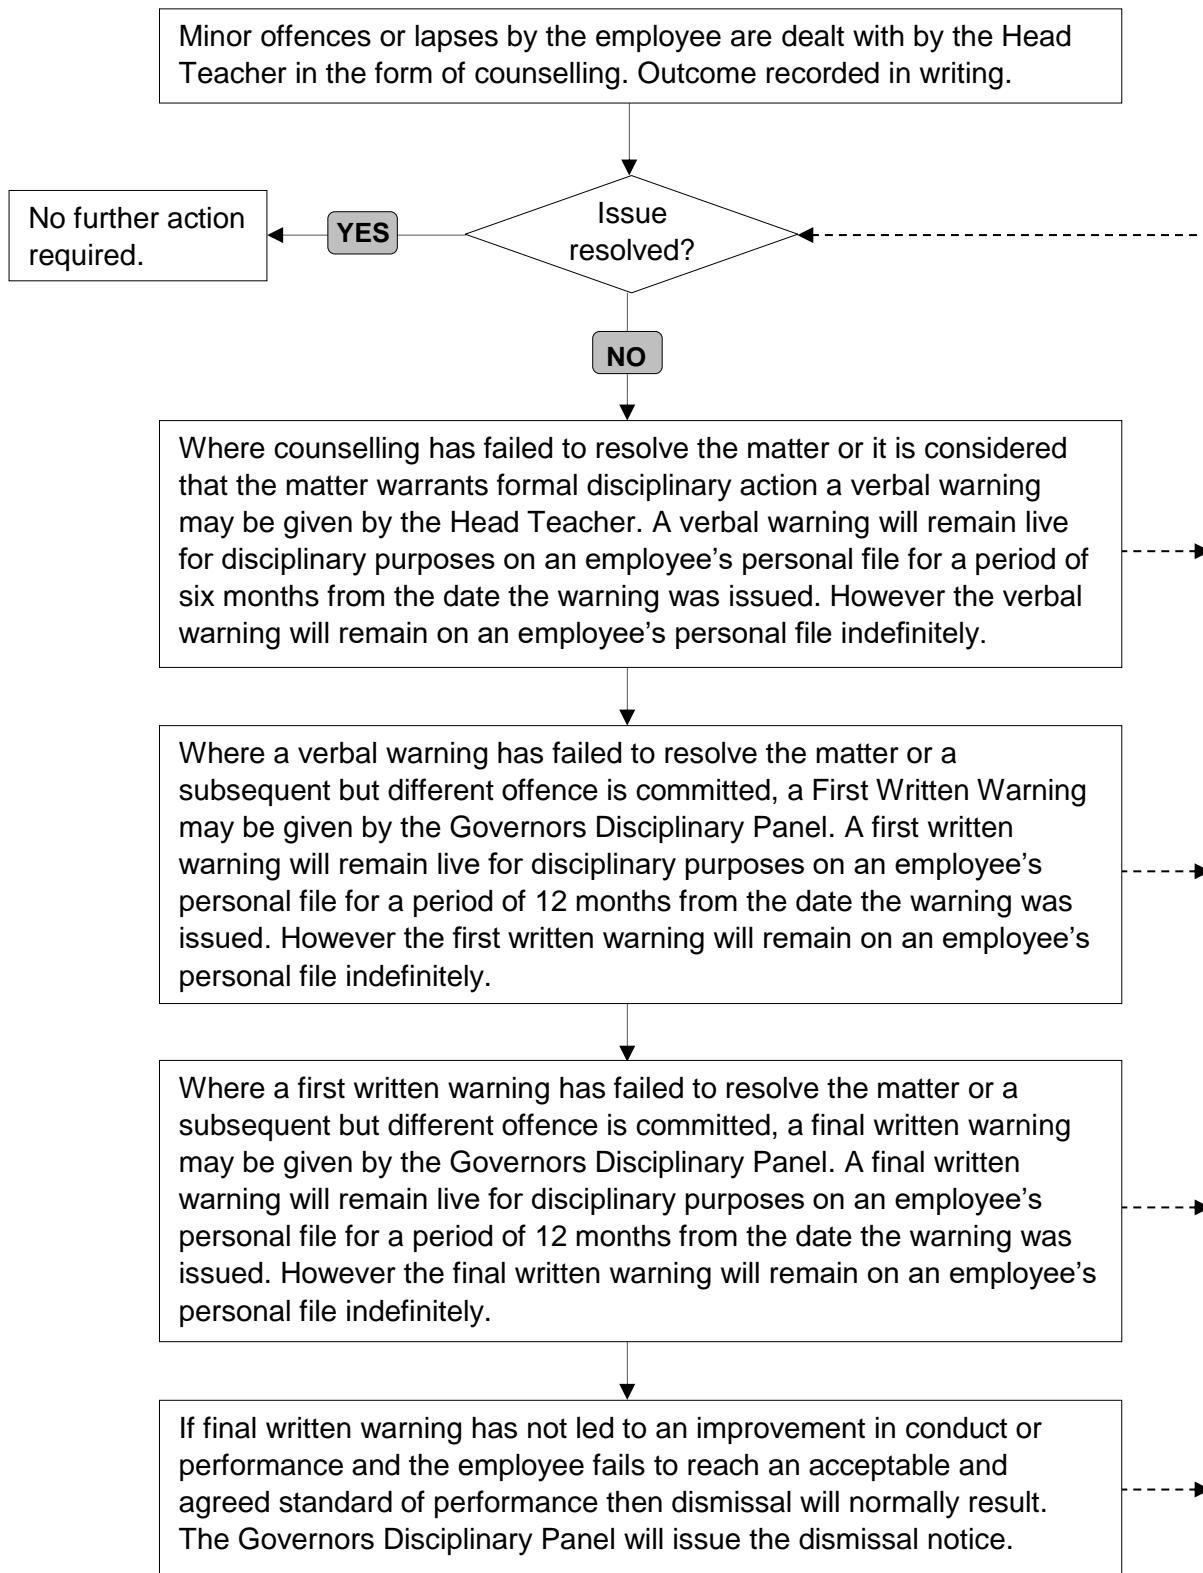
Minor offences or lapses by the employee are dealt with by the Head Teacher in the form of counselling. Outcome recorded in writing.

Issue resolved?

YES

No further action required.

NO

Where counselling has failed to resolve the matter or it is considered that the matter warrants formal disciplinary action a verbal warning may be given by the Head Teacher. A verbal warning will remain live for disciplinary purposes on an employee's personal file for a period of six months from the date the warning was issued. However the verbal warning will remain on an employee's personal file indefinitely.

Where a verbal warning has failed to resolve the matter or a subsequent but different offence is committed, a First Written Warning may be given by the Governors Disciplinary Panel. A first written warning will remain live for disciplinary purposes on an employee's personal file for a period of 12 months from the date the warning was issued. However the first written warning will remain on an employee's personal file indefinitely.

Where a first written warning has failed to resolve the matter or a subsequent but different offence is committed, a final written warning may be given by the Governors Disciplinary Panel. A final written warning will remain live for disciplinary purposes on an employee's personal file for a period of 12 months from the date the warning was issued. However the final written warning will remain on an employee's personal file indefinitely.

If final written warning has not led to an improvement in conduct or performance and the employee fails to reach an acceptable and agreed standard of performance then dismissal will normally result. The Governors Disciplinary Panel will issue the dismissal notice.